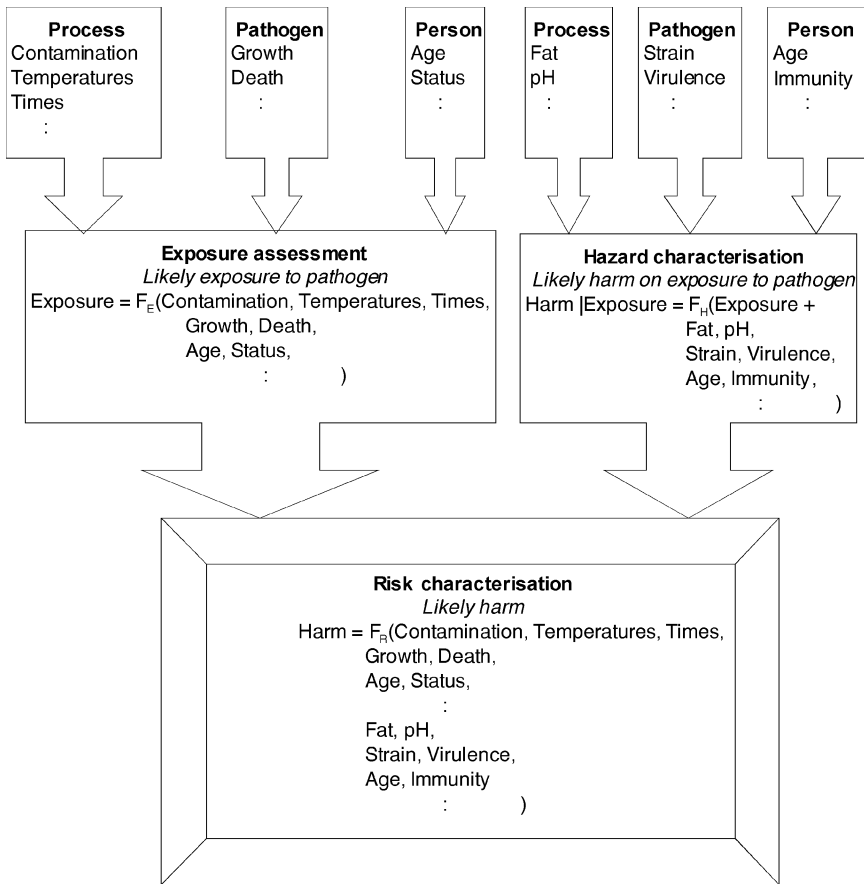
**Process**
Contamination
Temperatures
Times
:

**Pathogen**
Growth
Death
:

**Person**
Age
Status
:

**Process**
Fat
pH
:

**Pathogen**
Strain
Virulence
:

**Person**
Age
Immunity
:

**Exposure assessment**
*Likely exposure to pathogen*
Exposure = $F_E$(Contamination, Temperatures, Times,
Growth, Death,
Age, Status,
: )

**Hazard characterisation**
*Likely harm on exposure to pathogen*
Harm |Exposure = $F_H$(Exposure +
Fat, pH,
Strain, Virulence,
Age, Immunity,
: )

**Risk characterisation**
*Likely harm*
Harm = $F_R$(Contamination, Temperatures, Times,
Growth, Death,
Age, Status,
:
Fat, pH,
Strain, Virulence,
Age, Immunity
: )